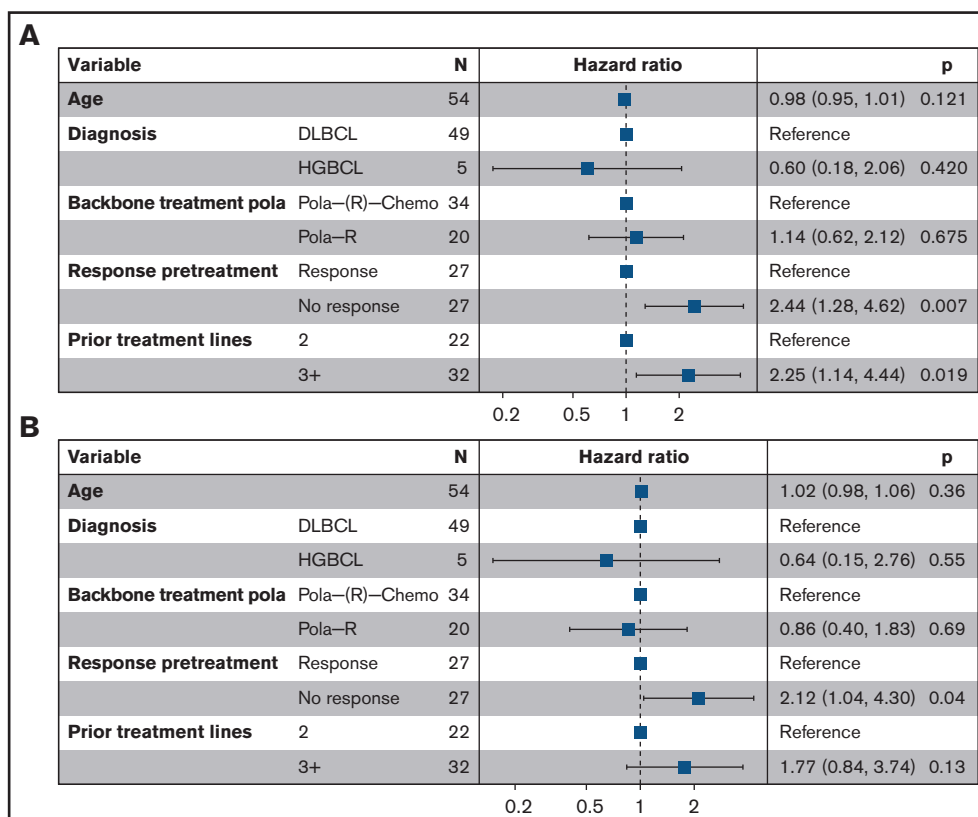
A

| Variable | | N | Hazard ratio | | p |
|---|---|---|---|---|---|
| Age | | 54 | | 0.98 (0.95, 1.01) | 0.121 |
| Diagnosis | DLBCL | 49 | | Reference | |
| | HGBCL | 5 | | 0.60 (0.18, 2.06) | 0.420 |
| Backbone treatment pola | Pola—(R)—Chemo | 34 | | Reference | |
| | Pola—R | 20 | | 1.14 (0.62, 2.12) | 0.675 |
| Response pretreatment | Response | 27 | | Reference | |
| | No response | 27 | | 2.44 (1.28, 4.62) | 0.007 |
| Prior treatment lines | 2 | 22 | | Reference | |
| | 3+ | 32 | | 2.25 (1.14, 4.44) | 0.019 |

0.2 0.5 1 2

B

| Variable | | N | Hazard ratio | | p |
|---|---|---|---|---|---|
| Age | | 54 | | 1.02 (0.98, 1.06) | 0.36 |
| Diagnosis | DLBCL | 49 | | Reference | |
| | HGBCL | 5 | | 0.64 (0.15, 2.76) | 0.55 |
| Backbone treatment pola | Pola—(R)—Chemo | 34 | | Reference | |
| | Pola—R | 20 | | 0.86 (0.40, 1.83) | 0.69 |
| Response pretreatment | Response | 27 | | Reference | |
| | No response | 27 | | 2.12 (1.04, 4.30) | 0.04 |
| Prior treatment lines | 2 | 22 | | Reference | |
| | 3+ | 32 | | 1.77 (0.84, 3.74) | 0.13 |

0.2 0.5 1 2